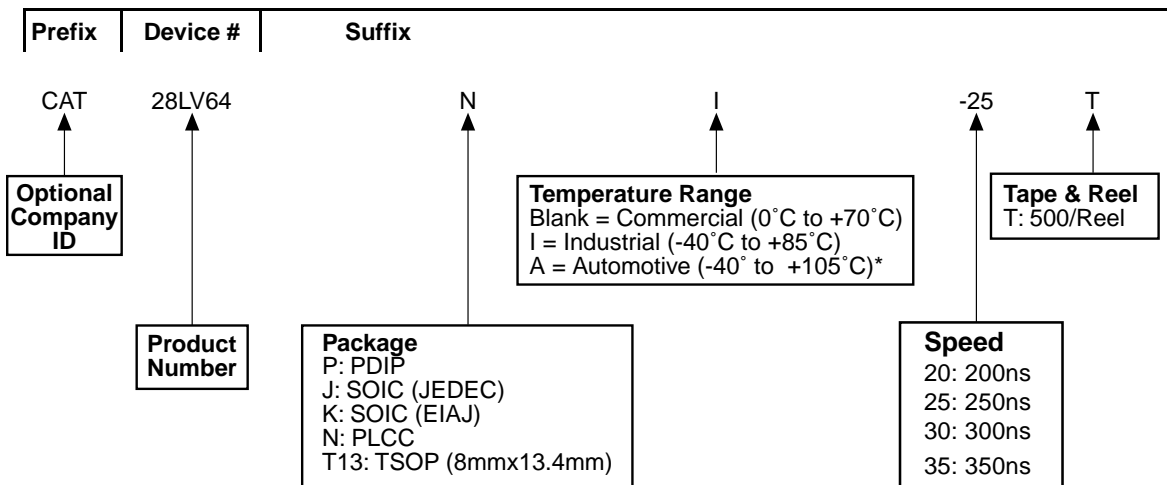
Prefix | Device # | Suffix

CAT 28LV64 N I -25 T

Optional Company ID

Product Number

Package
P: PDIP
J: SOIC (JEDEC)
K: SOIC (EIAJ)
N: PLCC
T13: TSOP (8mmx13.4mm)

Temperature Range
Blank = Commercial (0˚C to +70˚C)
I = Industrial (-40˚C to +85˚C)
A = Automotive (-40˚ to +105˚C)*

Speed
20: 200ns
25: 250ns
30: 300ns
35: 350ns

Tape & Reel
T: 500/Reel